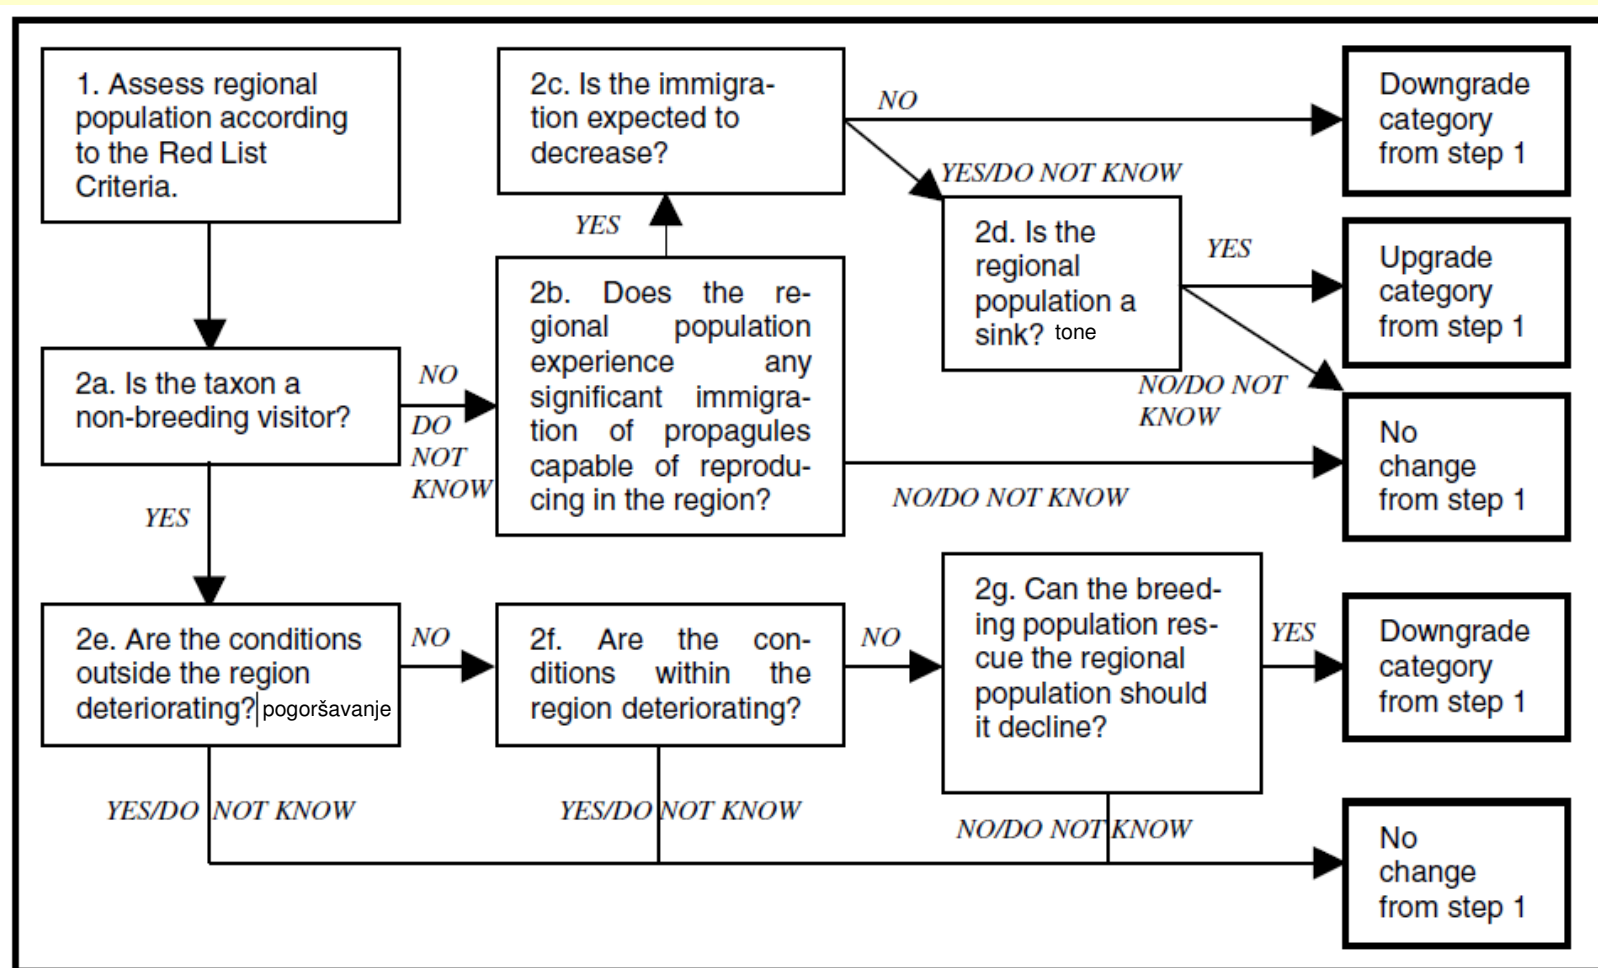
1. Assess regional population according to the Red List Criteria.

2a. Is the taxon a non-breeding visitor?

NO

DO NOT KNOW

YES

2b. Does the regional population experience any significant immigration of propagules capable of reproducing in the region?

YES

2c. Is the immigration expected to decrease?

NO

Downgrade category from step 1

YES/DO NOT KNOW

2d. Is the regional population a sink? tone

YES

Upgrade category from step 1

NO/DO NOT KNOW

No change from step 1

NO/DO NOT KNOW

2e. Are the conditions outside the region deteriorating? pogoršavanje

NO

2f. Are the conditions within the region deteriorating?

NO

2g. Can the breeding population rescue the regional population should it decline?

YES

Downgrade category from step 1

YES/DO NOT KNOW

YES/DO NOT KNOW

NO/DO NOT KNOW

No change from step 1